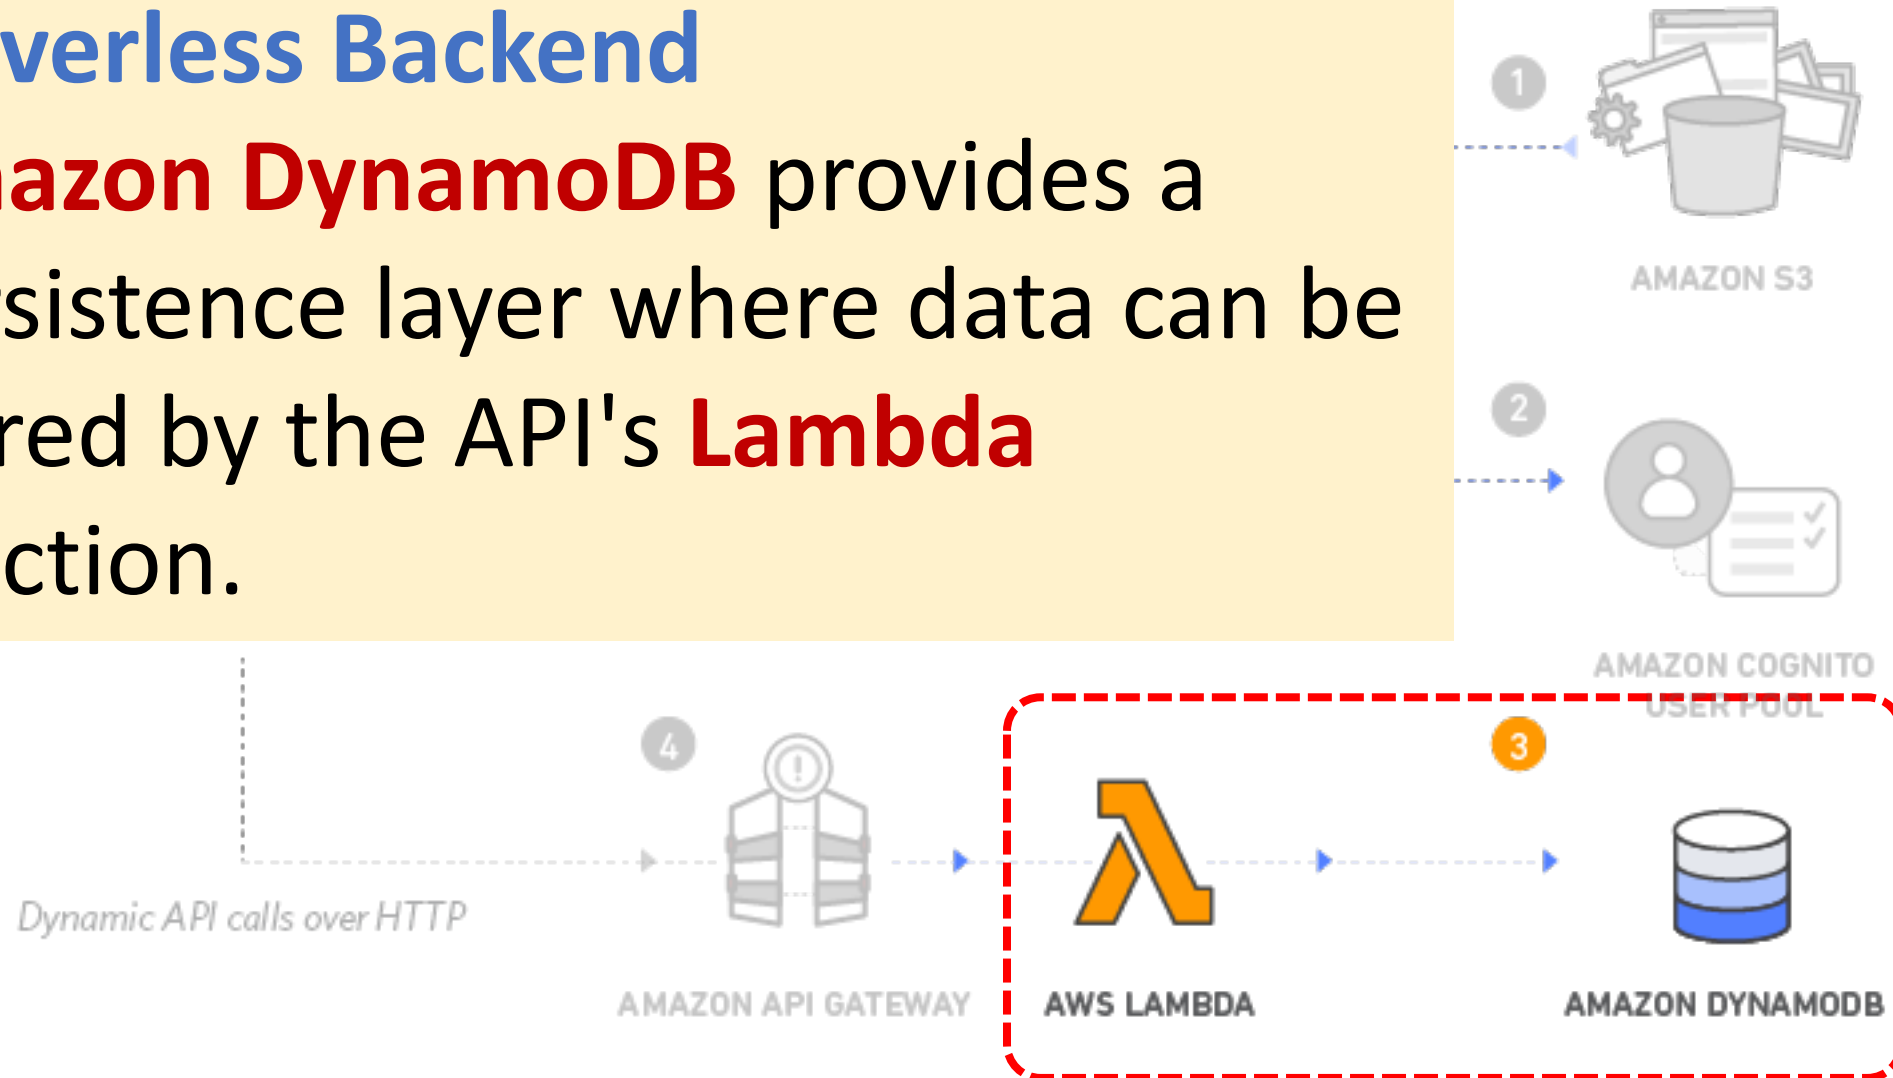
verless Backend

azon DynamoDB provides a sistence layer where data can be red by the API's Lambda ction.

1

AMAZON S3

2

AMAZON COGNITO USER POOL

4

3

Dynamic API calls over HTTP

AMAZON API GATEWAY

AWS LAMBDA

AMAZON DYNAMODB